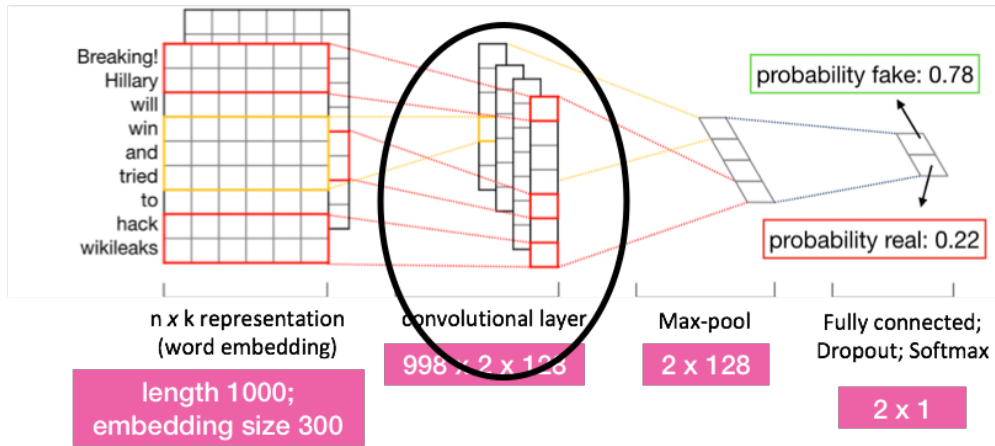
Breaking!
Hillary
will
win
and
tried
to
hack
wikileaks

probability fake: 0.78

probability real: 0.22

n x k representation (word embedding)

length 1000; embedding size 300

convolutional layer

998 x 2 x 128

Max-pool

2 x 128

Fully connected; Dropout; Softmax

2 x 1